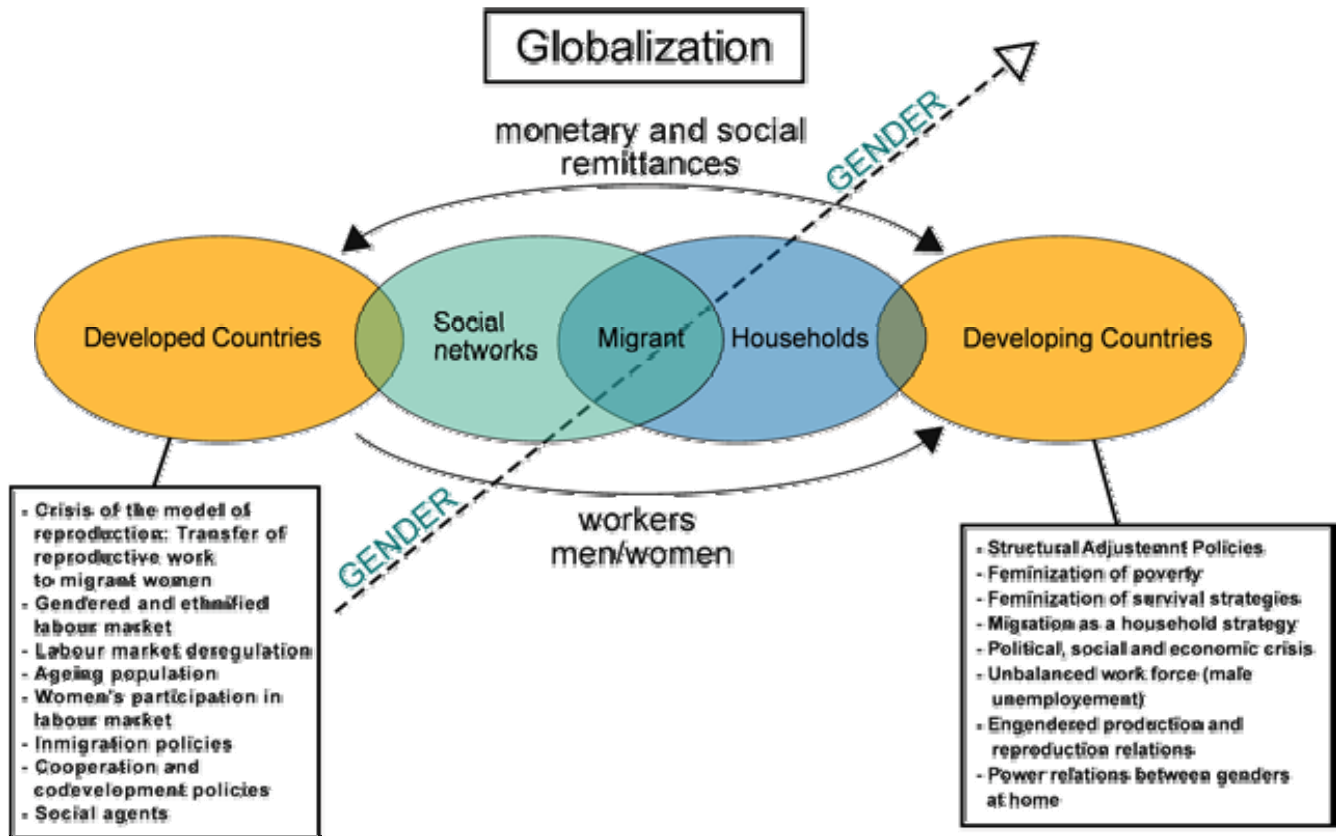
Globalization

monetary and social remittances

GENDER

Developed Countries

Social networks

Migrant

Households

Developing Countries

workers men/women

GENDER

- Crisis of the model of reproduction: Transfer of reproductive work to migrant women
- Gendered and ethnified labour market
- Labour market deregulation
- Ageing population
- Women's participation in labour market
- Inmigration policies
- Cooperation and codevelopment policies
- Social agents

- Structural Adjustemnt Policies
- Feminization of poverty
- Feminization of survival strategies
- Migration as a household strategy
- Political, social and economic crisis
- Unbalanced work force (male unemployement)
- Engendered production and reproduction relations
- Power relations between genders at home